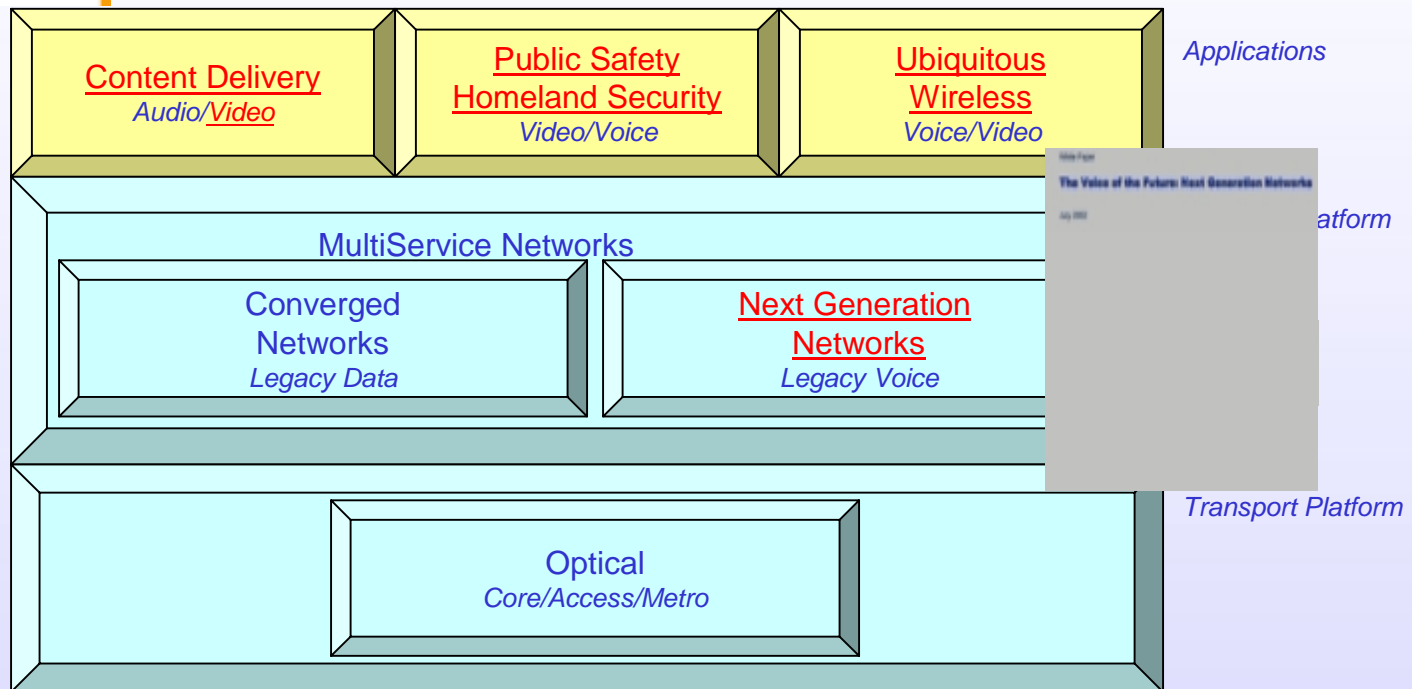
Content Delivery
Audio/Video

Public Safety
Homeland Security
Video/Voice

Ubiquitous
Wireless
Voice/Video

Applications

White Paper

The Voice of the Future: Next Generation Networks

July 2002

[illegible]atform

MultiService Networks

Converged
Networks
Legacy Data

Next Generation
Networks
Legacy Voice

Transport Platform

Optical
Core/Access/Metro